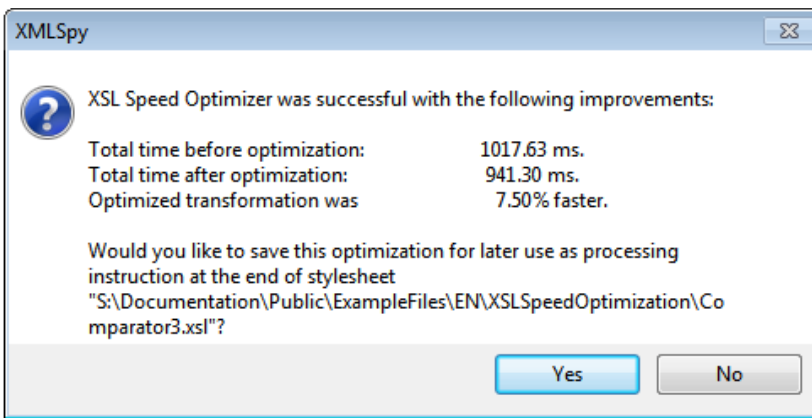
XMLSpy

XSL Speed Optimizer was successful with the following improvements:

Total time before optimization: 1017.63 ms.
Total time after optimization: 941.30 ms.
Optimized transformation was 7.50% faster.

Would you like to save this optimization for later use as processing instruction at the end of stylesheet "S:\Documentation\Public\ExampleFiles\EN\XSLSpeedOptimization\Comparator3.xsl"?

Yes

No